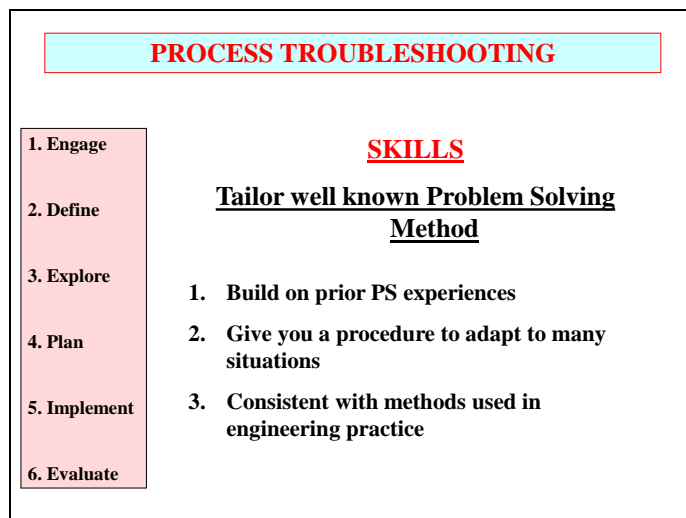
PROCESS TROUBLESHOOTING

1. Engage

2. Define

3. Explore

4. Plan

5. Implement

6. Evaluate

SKILLS

Tailor well known Problem Solving Method

1. Build on prior PS experiences

2. Give you a procedure to adapt to many situations

3. Consistent with methods used in engineering practice